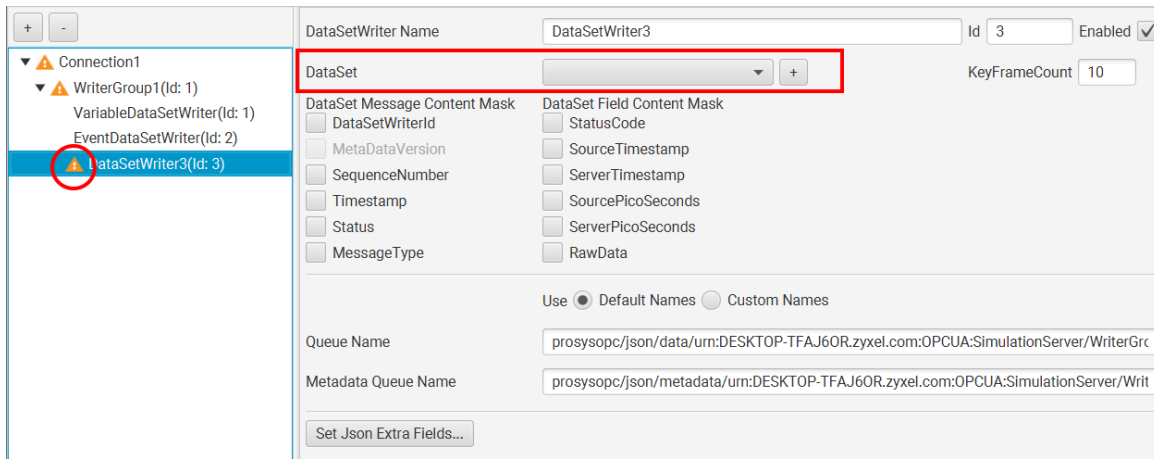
+ -

Connection1
WriterGroup1(Id: 1)
VariableDataSetWriter(Id: 1)
EventDataSetWriter(Id: 2)
DataSetWriter3(Id: 3)

DataSetWriter Name DataSetWriter3 Id 3 Enabled

DataSet + KeyFrameCount 10

DataSet Message Content Mask
DataSetWriterId
MetaDataVersion
SequenceNumber
Timestamp
Status
MessageType

DataSet Field Content Mask
StatusCode
SourceTimestamp
ServerTimestamp
SourcePicoSeconds
ServerPicoSeconds
RawData

Use Default Names Custom Names

Queue Name prosysopc/json/data/urn:DESKTOP-TFAJ6OR.zyxel.com:OPCUA:SimulationServer/WriterGro

Metadata Queue Name prosysopc/json/metadata/urn:DESKTOP-TFAJ6OR.zyxel.com:OPCUA:SimulationServer/Writ

Set Json Extra Fields...